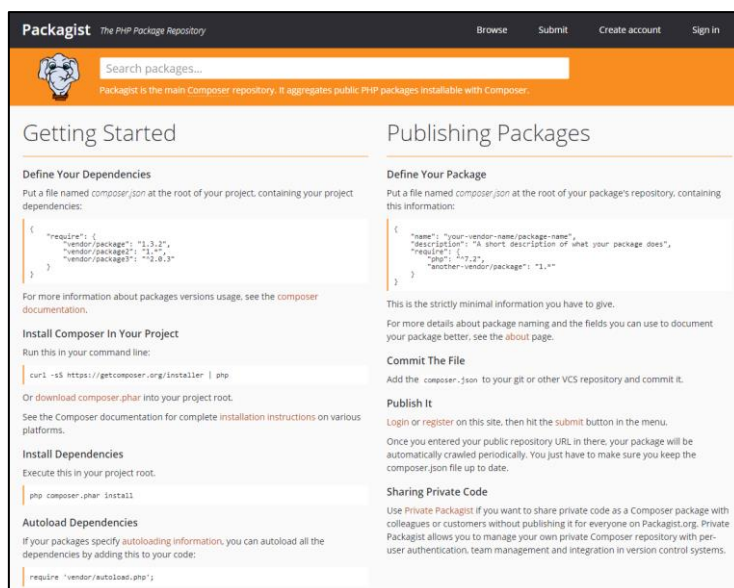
Packagist The PHP Package Repository

Browse Submit Create account Sign in

Search packages...

Packagist is the main Composer repository. It aggregates public PHP packages installable with Composer.

Getting Started

Define Your Dependencies

Put a file named composer.json at the root of your project, containing your project dependencies:

```
{
    "require": {
        "vendor/package": "1.3.2",
        "vendor/package2": "1.*",
        "vendor/package3": "^2.0.3"
    }
}
```

For more information about packages versions usage, see the composer documentation.

Install Composer In Your Project

Run this in your command line:

curl -sS https://getcomposer.org/installer | php

Or download composer.phar into your project root.

See the Composer documentation for complete installation instructions on various platforms.

Install Dependencies

Execute this in your project root.

php composer.phar install

Autoload Dependencies

If your packages specify autoloading information, you can autoload all the dependencies by adding this to your code:

require 'vendor/autoload.php';

Publishing Packages

Define Your Package

Put a file named composer.json at the root of your package's repository, containing this information:

```
{
    "name": "your-vendor-name/package-name",
    "description": "A short description of what your package does",
    "require": {
        "php": "^7.2",
        "another-vendor/package": "1.*"
    }
}
```

This is the strictly minimal information you have to give.

For more details about package naming and the fields you can use to document your package better, see the about page.

Commit The File

Add the composer.json to your git or other VCS repository and commit it.

Publish It

Login or register on this site, then hit the submit button in the menu.

Once you entered your public repository URL in there, your package will be automatically crawled periodically. You just have to make sure you keep the composer.json file up to date.

Sharing Private Code

Use Private Packagist if you want to share private code as a Composer package with colleagues or customers without publishing it for everyone on Packagist.org. Private Packagist allows you to manage your own private Composer repository with per-user authentication, team management and integration in version control systems.